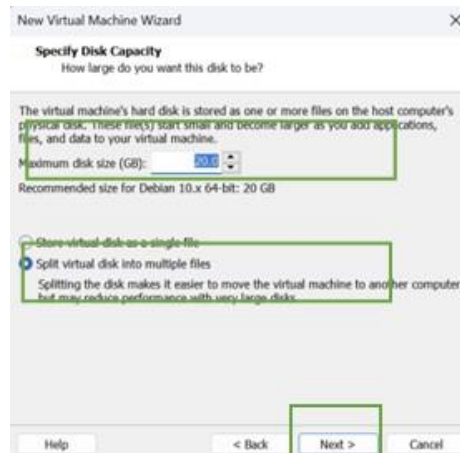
New Virtual Machine Wizard

×

Specify Disk Capacity
How large do you want this disk to be?

The virtual machine's hard disk is stored as one or more files on the host computer's physical disk. These file(s) start small and become larger as you add applications, files, and data to your virtual machine.

Maximum disk size (GB): 20.0

Recommended size for Debian 10.x 64-bit: 20 GB

Store virtual disk as a single file

Split virtual disk into multiple files

Splitting the disk makes it easier to move the virtual machine to another computer but may reduce performance with very large disks.

Help

< Back

Next >

Cancel